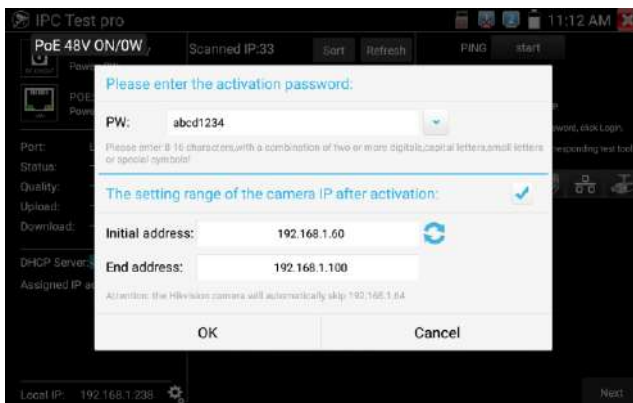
IPC Test pro

11:12 AM

PoE 48V ON/0W

Scanned IP:33

Sort

Refresh

PING

start

Please enter the activation password:

PW:

abcd1234

Please enter 8-16 characters,with a combination of two or more digitals,capital letters,small letters or special symbols!

The setting range of the camera IP after activation:

Initial address:

192.168.1.60

End address:

192.168.1.100

Attention: the Hikvision camera will automatically skip 192.168.1.64

OK

Cancel

Port:

Status:

Quality:

Upload:

Download:

DHCP Server:

Assigned IP a

word, click Login.

esponding test tool

Local IP:

192.168.1.238

Next